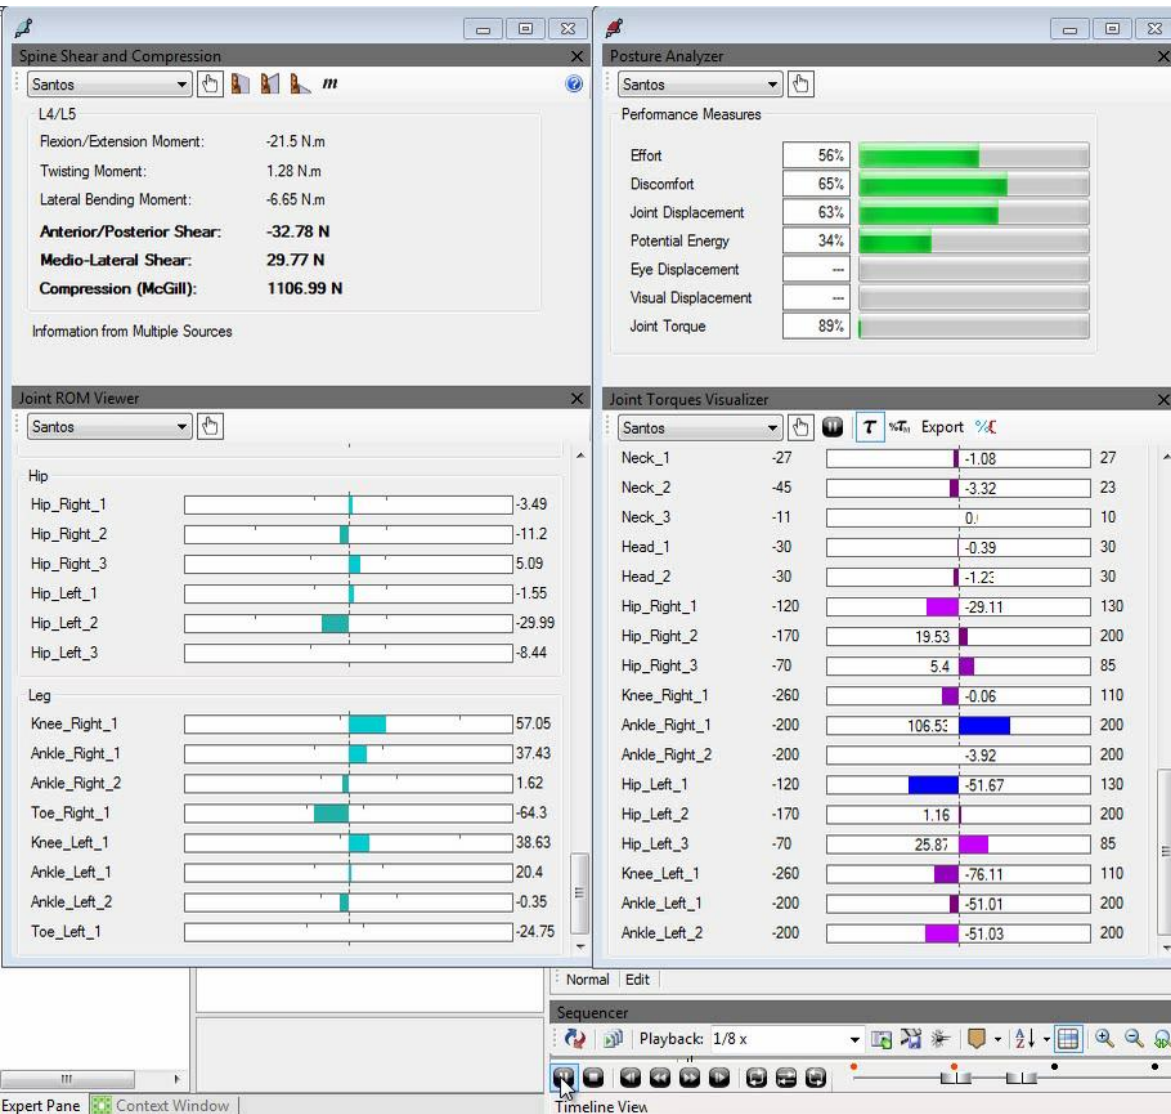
Spine Shear and Compression

Santos

m

L4/L5

Flexion/Extension Moment: -21.5 N.m

Twisting Moment: 1.28 N.m

Lateral Bending Moment: -6.65 N.m

Anterior/Posterior Shear: -32.78 N

Medio-Lateral Shear: 29.77 N

Compression (McGill): 1106.99 N

Information from Multiple Sources

Posture Analyzer

Santos

Performance Measures

| | |
|---|---|
| Effort | 56% |
| Discomfort | 65% |
| Joint Displacement | 63% |
| Potential Energy | 34% |
| Eye Displacement | --- |
| Visual Displacement | --- |
| Joint Torque | 89% |

Joint ROM Viewer

Santos

Hip

| | |
|---|---|
| Hip_Right_1 | -3.49 |
| Hip_Right_2 | -11.2 |
| Hip_Right_3 | 5.09 |
| Hip_Left_1 | -1.55 |
| Hip_Left_2 | -29.99 |
| Hip_Left_3 | -8.44 |

Leg

| | |
|---|---|
| Knee_Right_1 | 57.05 |
| Ankle_Right_1 | 37.43 |
| Ankle_Right_2 | 1.62 |
| Toe_Right_1 | -64.3 |
| Knee_Left_1 | 38.63 |
| Ankle_Left_1 | 20.4 |
| Ankle_Left_2 | -0.35 |
| Toe_Left_1 | -24.75 |

Joint Torques Visualizer

Santos

T %T Export %

| | | | |
|---|---|---|---|
| Neck_1 | -27 | -1.08 | 27 |
| Neck_2 | -45 | -3.32 | 23 |
| Neck_3 | -11 | 0.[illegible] | 10 |
| Head_1 | -30 | -0.39 | 30 |
| Head_2 | -30 | -1.2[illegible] | 30 |
| Hip_Right_1 | -120 | -29.11 | 130 |
| Hip_Right_2 | -170 | 19.53 | 200 |
| Hip_Right_3 | -70 | 5.4 | 85 |
| Knee_Right_1 | -260 | -0.06 | 110 |
| Ankle_Right_1 | -200 | 106.5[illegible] | 200 |
| Ankle_Right_2 | -200 | -3.92 | 200 |
| Hip_Left_1 | -120 | -51.67 | 130 |
| Hip_Left_2 | -170 | 1.16 | 200 |
| Hip_Left_3 | -70 | 25.87 | 85 |
| Knee_Left_1 | -260 | -76.11 | 110 |
| Ankle_Left_1 | -200 | -51.01 | 200 |
| Ankle_Left_2 | -200 | -51.03 | 200 |

Normal Edit

Sequencer

Playback: 1/8 x

Expert Pane Context Window

Timeline View